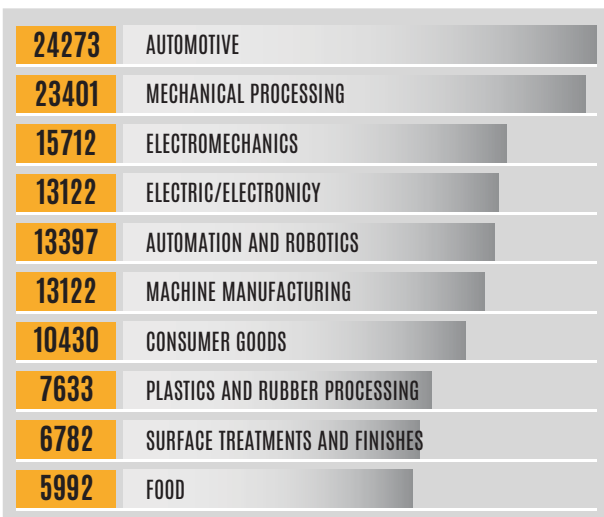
| | |
|---|---|
| 24273 | AUTOMOTIVE |
| 23401 | MECHANICAL PROCESSING |
| 15712 | ELECTROMECHANICS |
| 13122 | ELECTRIC/ELECTRONICY |
| 13397 | AUTOMATION AND ROBOTICS |
| 13122 | MACHINE MANUFACTURING |
| 10430 | CONSUMER GOODS |
| 7633 | PLASTICS AND RUBBER PROCESSING |
| 6782 | SURFACE TREATMENTS AND FINISHES |
| 5992 | FOOD |